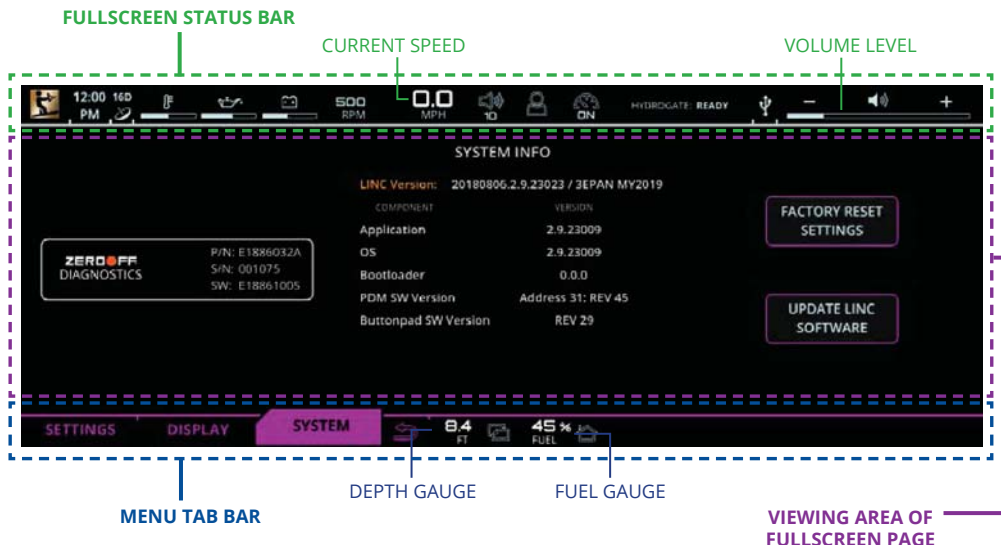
FULLSCREEN STATUS BAR

CURRENT SPEED

VOLUME LEVEL

12:00 PM 16D 500 RPM 0.0 MPH 10 ON HYDROGATE: READY – +

SYSTEM INFO

LINC Version: 20180806.2.9.23023 / 3EPAN MY2019

| COMPONENT | VERSION |
|---|---|
| Application | 2.9.23009 |
| OS | 2.9.23009 |
| Bootloader | 0.0.0 |
| PDM SW Version | Address 31: REV 45 |
| Buttonpad SW Version | REV 29 |

ZERO OFF DIAGNOSTICS P/N: E1886032A S/N: 001075 SW: E18861005

FACTORY RESET SETTINGS

UPDATE LINC SOFTWARE

SETTINGS DISPLAY SYSTEM 8.4 FT 45 % FUEL

DEPTH GAUGE

FUEL GAUGE

MENU TAB BAR

VIEWING AREA OF FULLSCREEN PAGE